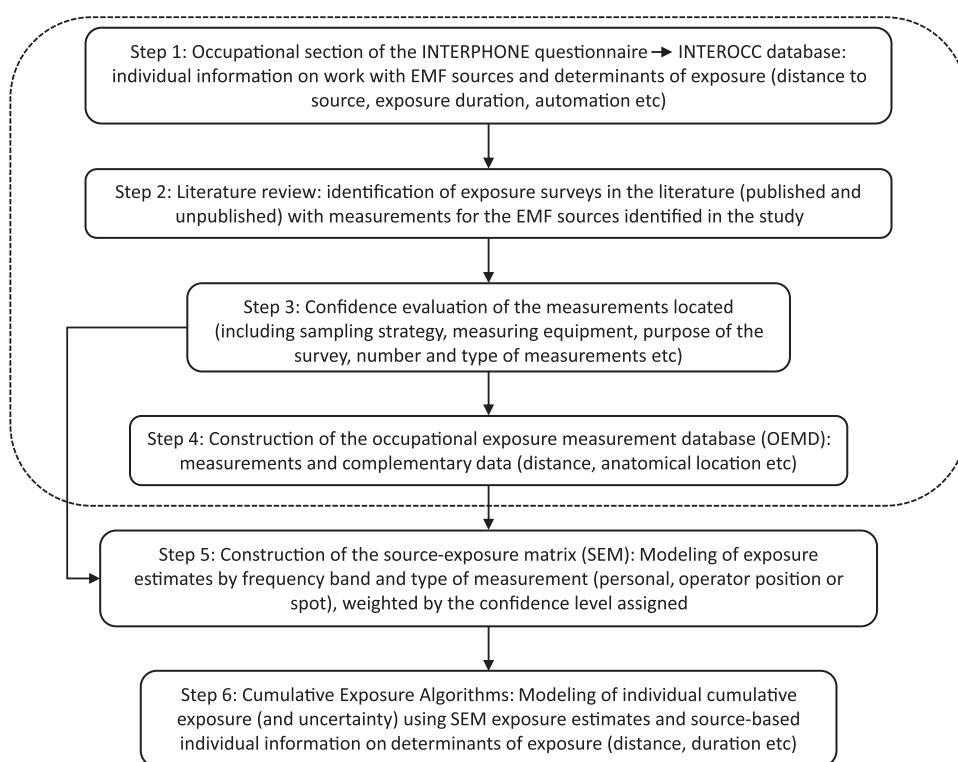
Step 1: Occupational section of the INTERPHONE questionnaire → INTEROCC database: individual information on work with EMF sources and determinants of exposure (distance to source, exposure duration, automation etc)

Step 2: Literature review: identification of exposure surveys in the literature (published and unpublished) with measurements for the EMF sources identified in the study

Step 3: Confidence evaluation of the measurements located (including sampling strategy, measuring equipment, purpose of the survey, number and type of measurements etc)

Step 4: Construction of the occupational exposure measurement database (OEMD): measurements and complementary data (distance, anatomical location etc)

Step 5: Construction of the source-exposure matrix (SEM): Modeling of exposure estimates by frequency band and type of measurement (personal, operator position or spot), weighted by the confidence level assigned

Step 6: Cumulative Exposure Algorithms: Modeling of individual cumulative exposure (and uncertainty) using SEM exposure estimates and source-based individual information on determinants of exposure (distance, duration etc)